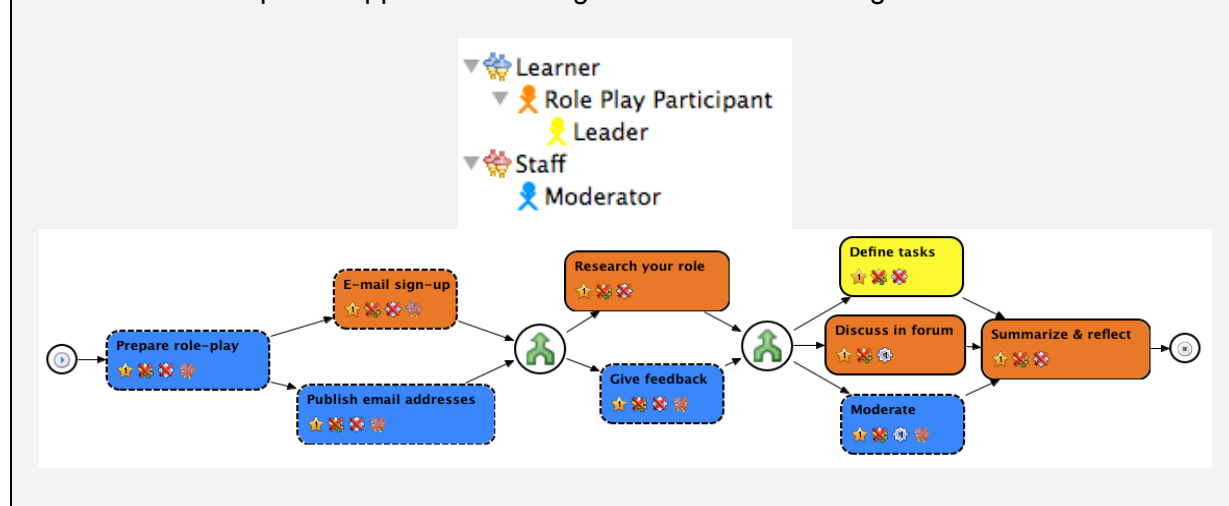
Learner
Role Play Participant
Leader
Staff
Moderator

Prepare role-play
E-mail sign-up
Publish email addresses
Research your role
Give feedback
Define tasks
Discuss in forum
Moderate
Summarize & reflect